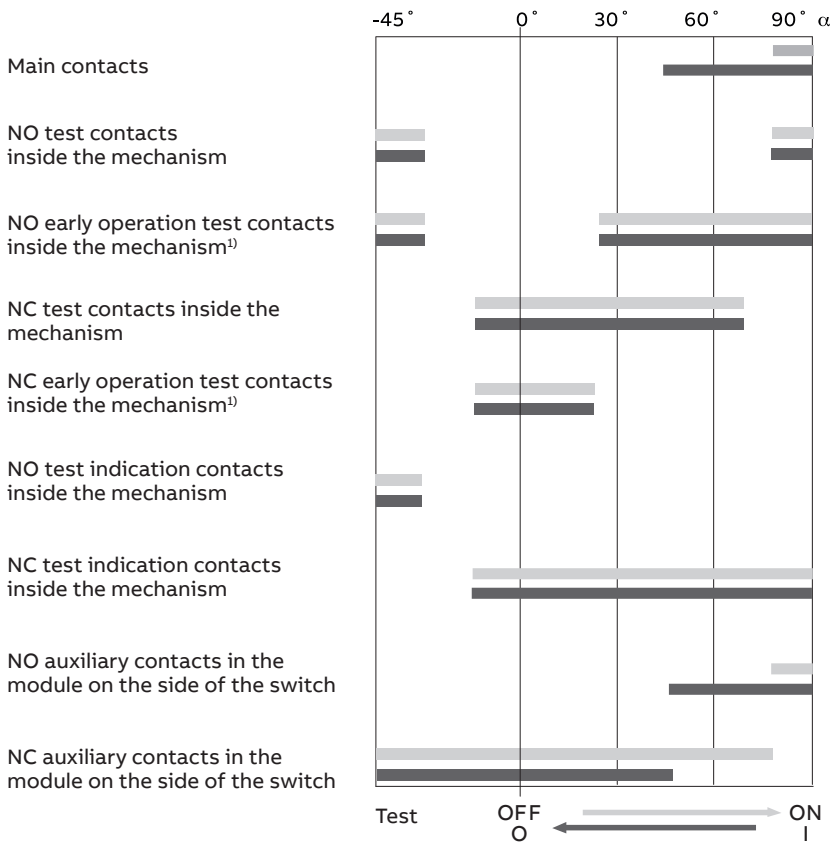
-45˚ 0˚ 30˚ 60˚ 90˚ α

Main contacts

NO test contacts inside the mechanism

NO early operation test contacts inside the mechanism$^{1)}$

NC test contacts inside the mechanism

NC early operation test contacts inside the mechanism$^{1)}$

NO test indication contacts inside the mechanism

NC test indication contacts inside the mechanism

NO auxiliary contacts in the module on the side of the switch

NC auxiliary contacts in the module on the side of the switch

Test OFF O ON I